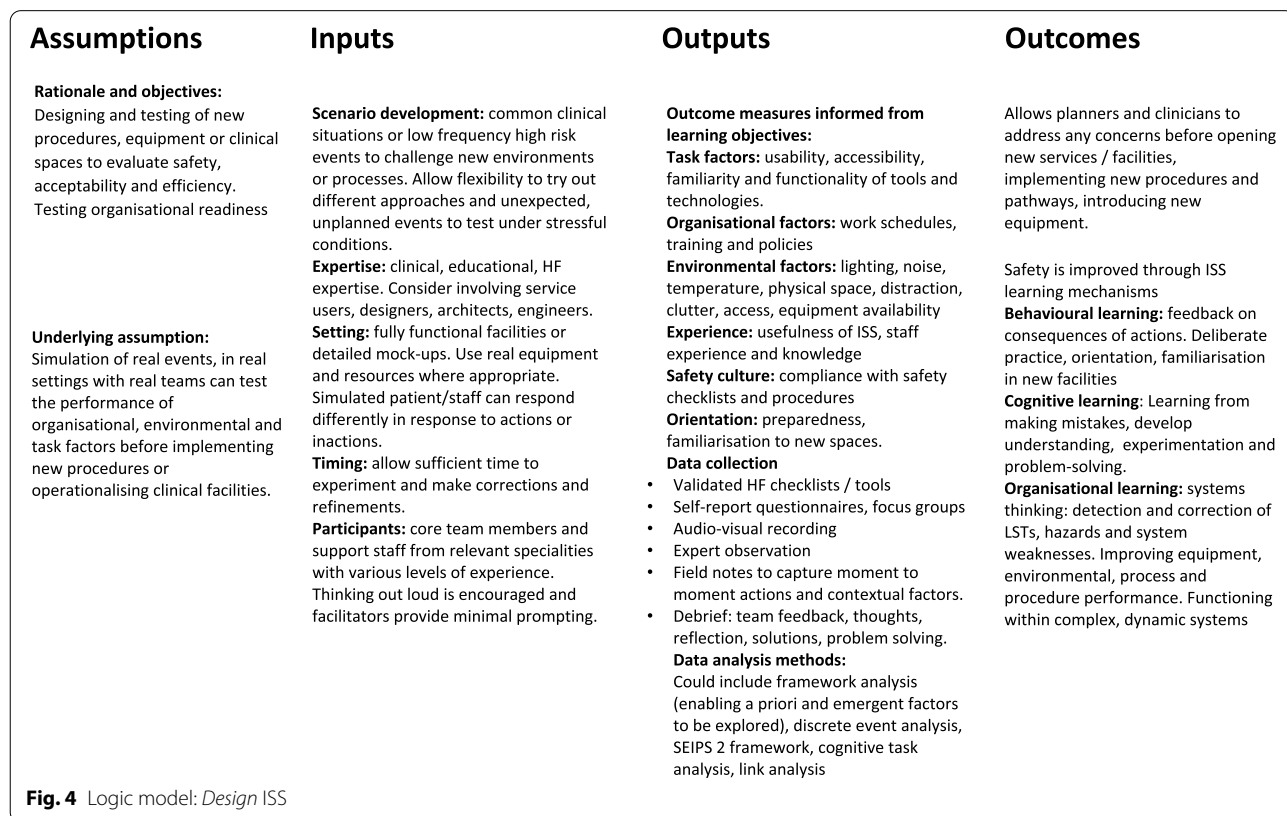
Assumptions

Rationale and objectives:
Designing and testing of new procedures, equipment or clinical spaces to evaluate safety, acceptability and efficiency. Testing organisational readiness

Underlying assumption:
Simulation of real events, in real settings with real teams can test the performance of organisational, environmental and task factors before implementing new procedures or operationalising clinical facilities.

Inputs

Scenario development: common clinical situations or low frequency high risk events to challenge new environments or processes. Allow flexibility to try out different approaches and unexpected, unplanned events to test under stressful conditions.
Expertise: clinical, educational, HF expertise. Consider involving service users, designers, architects, engineers.
Setting: fully functional facilities or detailed mock-ups. Use real equipment and resources where appropriate. Simulated patient/staff can respond differently in response to actions or inactions.
Timing: allow sufficient time to experiment and make corrections and refinements.
Participants: core team members and support staff from relevant specialities with various levels of experience. Thinking out loud is encouraged and facilitators provide minimal prompting.

Outputs

Outcome measures informed from learning objectives:
Task factors: usability, accessibility, familiarity and functionality of tools and technologies.
Organisational factors: work schedules, training and policies
Environmental factors: lighting, noise, temperature, physical space, distraction, clutter, access, equipment availability
Experience: usefulness of ISS, staff experience and knowledge
Safety culture: compliance with safety checklists and procedures
Orientation: preparedness, familiarisation to new spaces.
Data collection
• Validated HF checklists / tools
• Self-report questionnaires, focus groups
• Audio-visual recording
• Expert observation
• Field notes to capture moment to moment actions and contextual factors.
• Debrief: team feedback, thoughts, reflection, solutions, problem solving.
Data analysis methods:
Could include framework analysis (enabling a priori and emergent factors to be explored), discrete event analysis, SEIPS 2 framework, cognitive task analysis, link analysis

Outcomes

Allows planners and clinicians to address any concerns before opening new services / facilities, implementing new procedures and pathways, introducing new equipment.

Safety is improved through ISS learning mechanisms
Behavioural learning: feedback on consequences of actions. Deliberate practice, orientation, familiarisation in new facilities
Cognitive learning: Learning from making mistakes, develop understanding, experimentation and problem-solving.
Organisational learning: systems thinking: detection and correction of LSTs, hazards and system weaknesses. Improving equipment, environmental, process and procedure performance. Functioning within complex, dynamic systems

Fig. 4 Logic model: Design ISS